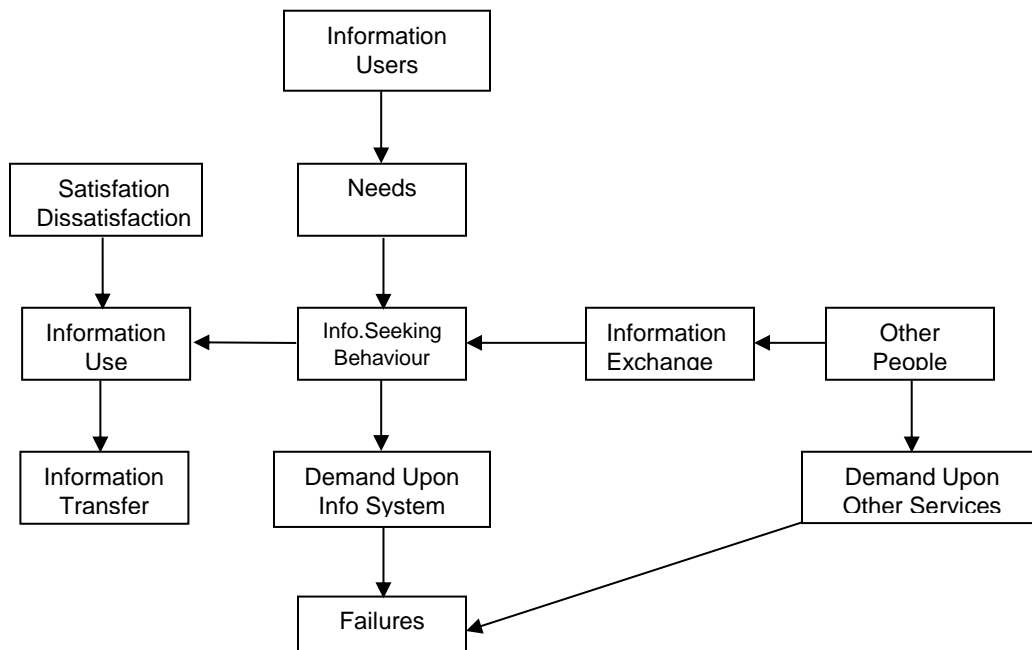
Information Users

Needs

Satisfation Dissatisfaction

Information Use

Info.Seeking Behaviour

Information Exchange

Other People

Information Transfer

Demand Upon Info System

Demand Upon Other Services

Failures